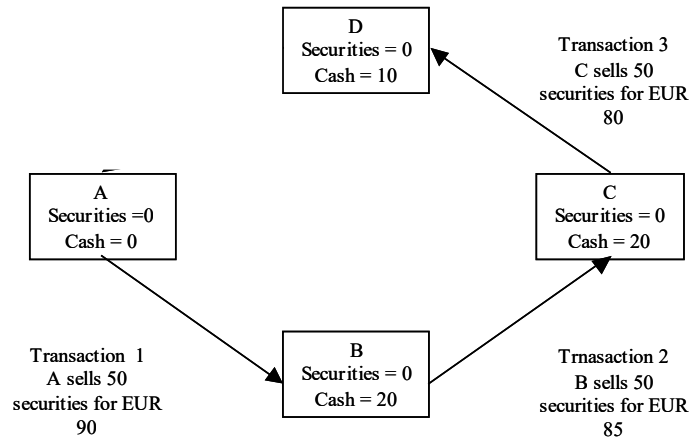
D
Securities = 0
Cash = 10

Transaction 3
C sells 50 securities for EUR 80

A
Securities =0
Cash = 0

C
Securities = 0
Cash = 20

B
Securities = 0
Cash = 20

Transaction 1
A sells 50 securities for EUR 90

Trnasaction 2
B sells 50 securities for EUR 85